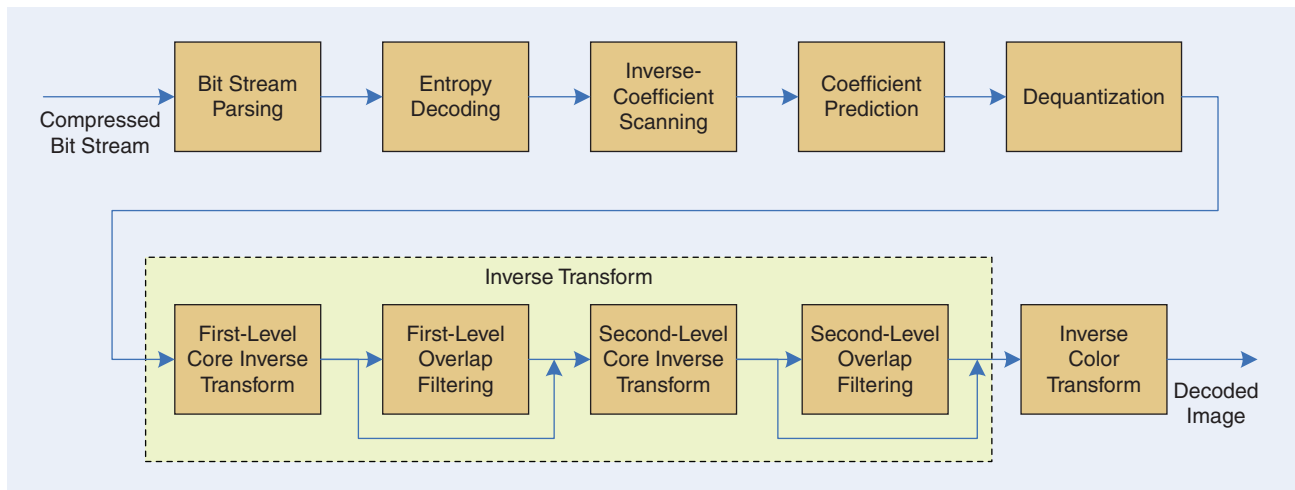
Compressed Bit Stream

Bit Stream Parsing

Entropy Decoding

Inverse-Coefficient Scanning

Coefficient Prediction

Dequantization

Inverse Transform

First-Level Core Inverse Transform

First-Level Overlap Filtering

Second-Level Core Inverse Transform

Second-Level Overlap Filtering

Inverse Color Transform

Decoded Image